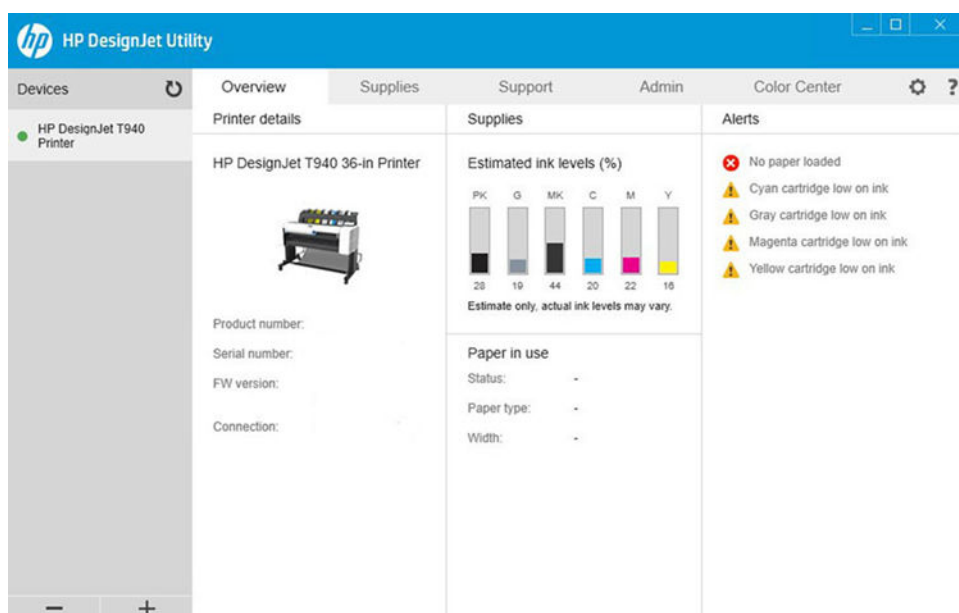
hp HP DesignJet Utility

Devices

HP DesignJet T940 Printer

Overview | Supplies | Support | Admin | Color Center | ?

Printer details

HP DesignJet T940 36-in Printer

Product number:

Serial number:

FW version:

Connection:

Supplies

Estimated ink levels (%)

| PK | G | MK | C | M | Y |
|---|---|---|---|---|---|
| 28 | 19 | 44 | 20 | 22 | 16 |

Estimate only, actual ink levels may vary.

Paper in use

Status: -

Paper type: -

Width: -

Alerts

No paper loaded

Cyan cartridge low on ink

Gray cartridge low on ink

Magenta cartridge low on ink

Yellow cartridge low on ink

−  +